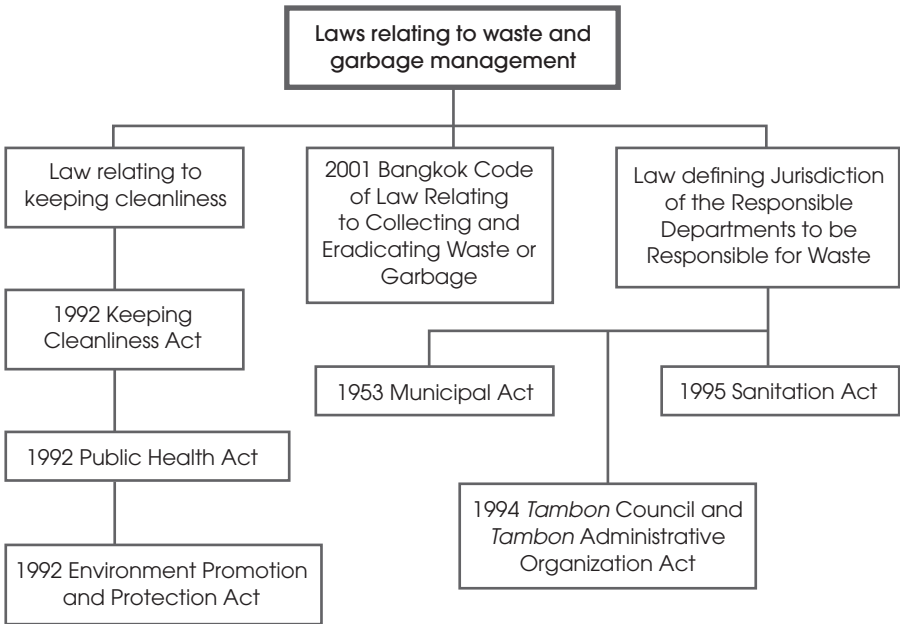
Laws relating to waste and garbage management

Law relating to keeping cleanliness

2001 Bangkok Code of Law Relating to Collecting and Eradicating Waste or Garbage

Law defining Jurisdiction of the Responsible Departments to be Responsible for Waste

1992 Keeping Cleanliness Act

1992 Public Health Act

1992 Environment Promotion and Protection Act

1953 Municipal Act

1995 Sanitation Act

1994 Tambon Council and Tambon Administrative Organization Act